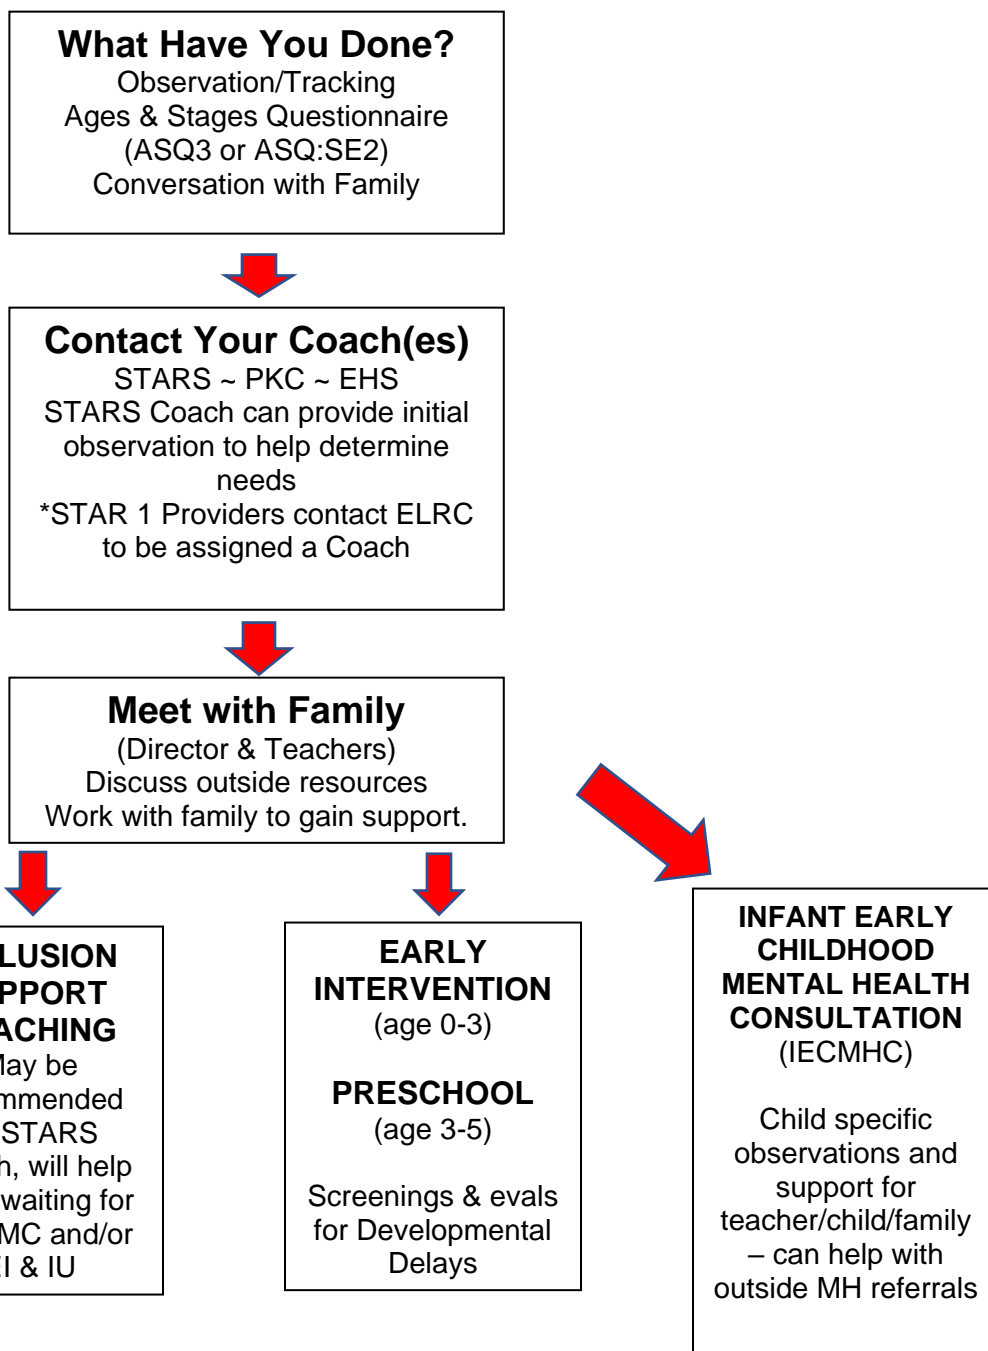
**What Have You Done?**
Observation/Tracking
Ages & Stages Questionnaire (ASQ3 or ASQ:SE2)
Conversation with Family

**Contact Your Coach(es)**
STARS ~ PKC ~ EHS
STARS Coach can provide initial observation to help determine needs
*STAR 1 Providers contact ELRC to be assigned a Coach

**Meet with Family**
(Director & Teachers)
Discuss outside resources
Work with family to gain support.

**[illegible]LUSION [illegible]PPORT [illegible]ACHING**
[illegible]lay be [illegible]mmended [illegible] STARS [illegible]h, will help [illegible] waiting for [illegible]MC and/or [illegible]I & IU

**EARLY INTERVENTION**
(age 0-3)

**PRESCHOOL**
(age 3-5)

Screenings & evals for Developmental Delays

**INFANT EARLY CHILDHOOD MENTAL HEALTH CONSULTATION**
(IECMHC)

Child specific observations and support for teacher/child/family – can help with outside MH referrals